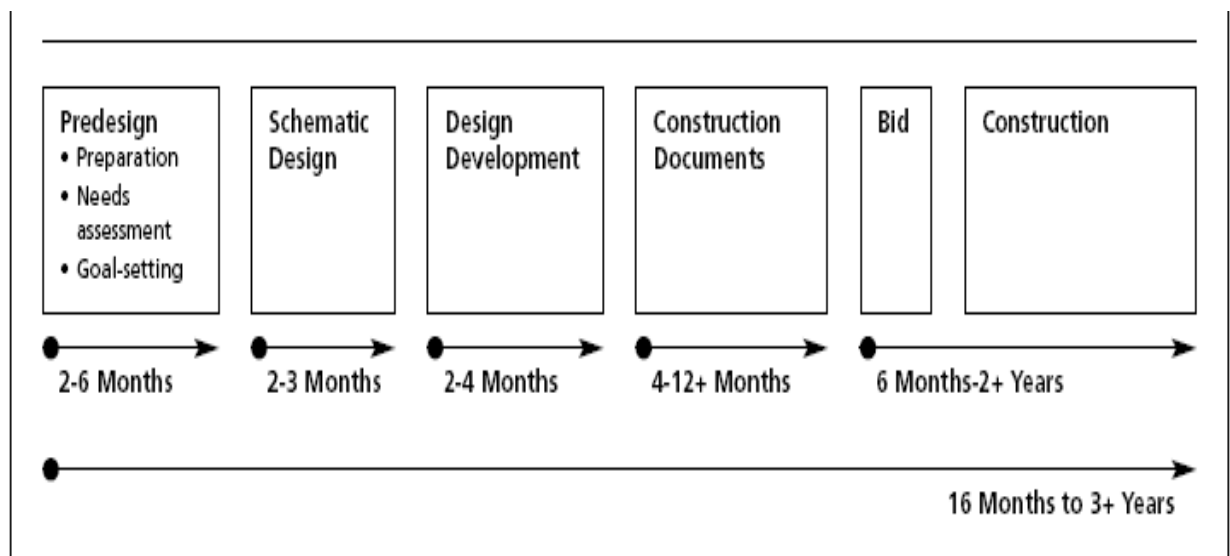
Predesign
• Preparation
• Needs assessment
• Goal-setting

Schematic Design

Design Development

Construction Documents

Bid

Construction

2-6 Months

2-3 Months

2-4 Months

4-12+ Months

6 Months-2+ Years

16 Months to 3+ Years